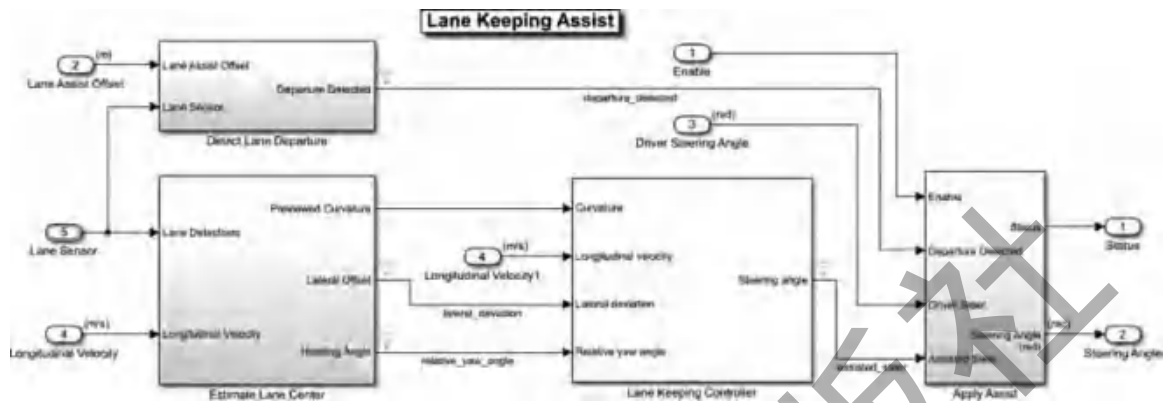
Lane Keeping Assist

2
(m)
Lane Assist Offset

Lane Assist Offset
Lane Sensor
Departure Detected
Detect Lane Departure

1
Enable

departure_detected

3
(rad)
Driver Steering Angle

5
Lane Sensor

Lane Detections
Previewed Curvature
Lateral Offset
Heading Angle
Longitudinal Velocity
Estimate Lane Center

4
(m/s)
Longitudinal Velocity

4
(m/s)
Longitudinal Velocity1

lateral_deviation

relative_yaw_angle

Curvature
Longitudinal velocity
Lateral deviation
Relative yaw angle
Steering angle
Lane Keeping Controller

assisted_steer

Enable
Departure Detected
Driver Steer
Assisted Steer
Status
Steering Angle
(rad)
Apply Assist

1
Status

2
Steering Angle